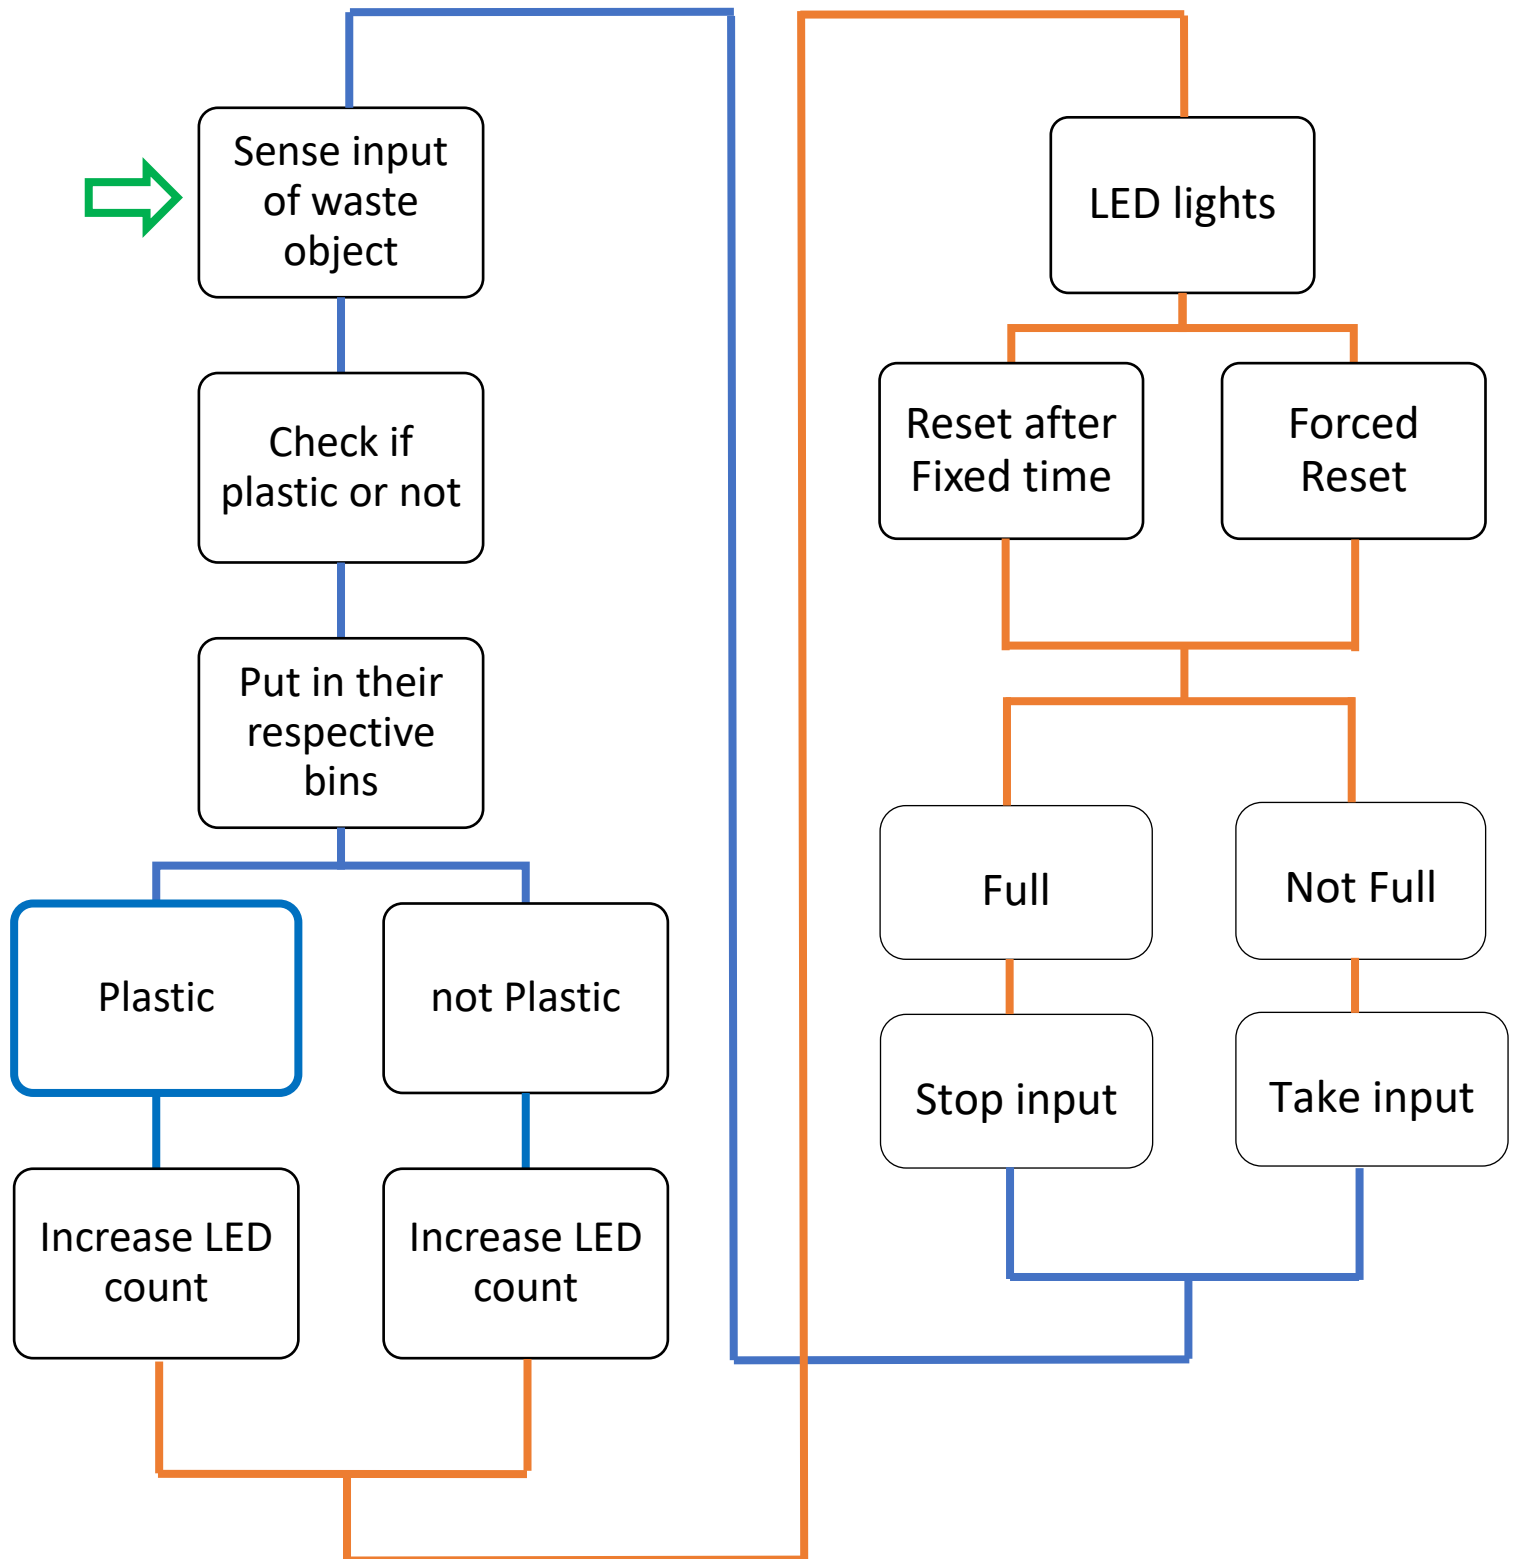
Sense input of waste object

Check if plastic or not

Put in their respective bins

Plastic

not Plastic

Increase LED count

Increase LED count

LED lights

Reset after Fixed time

Forced Reset

Full

Not Full

Stop input

Take input